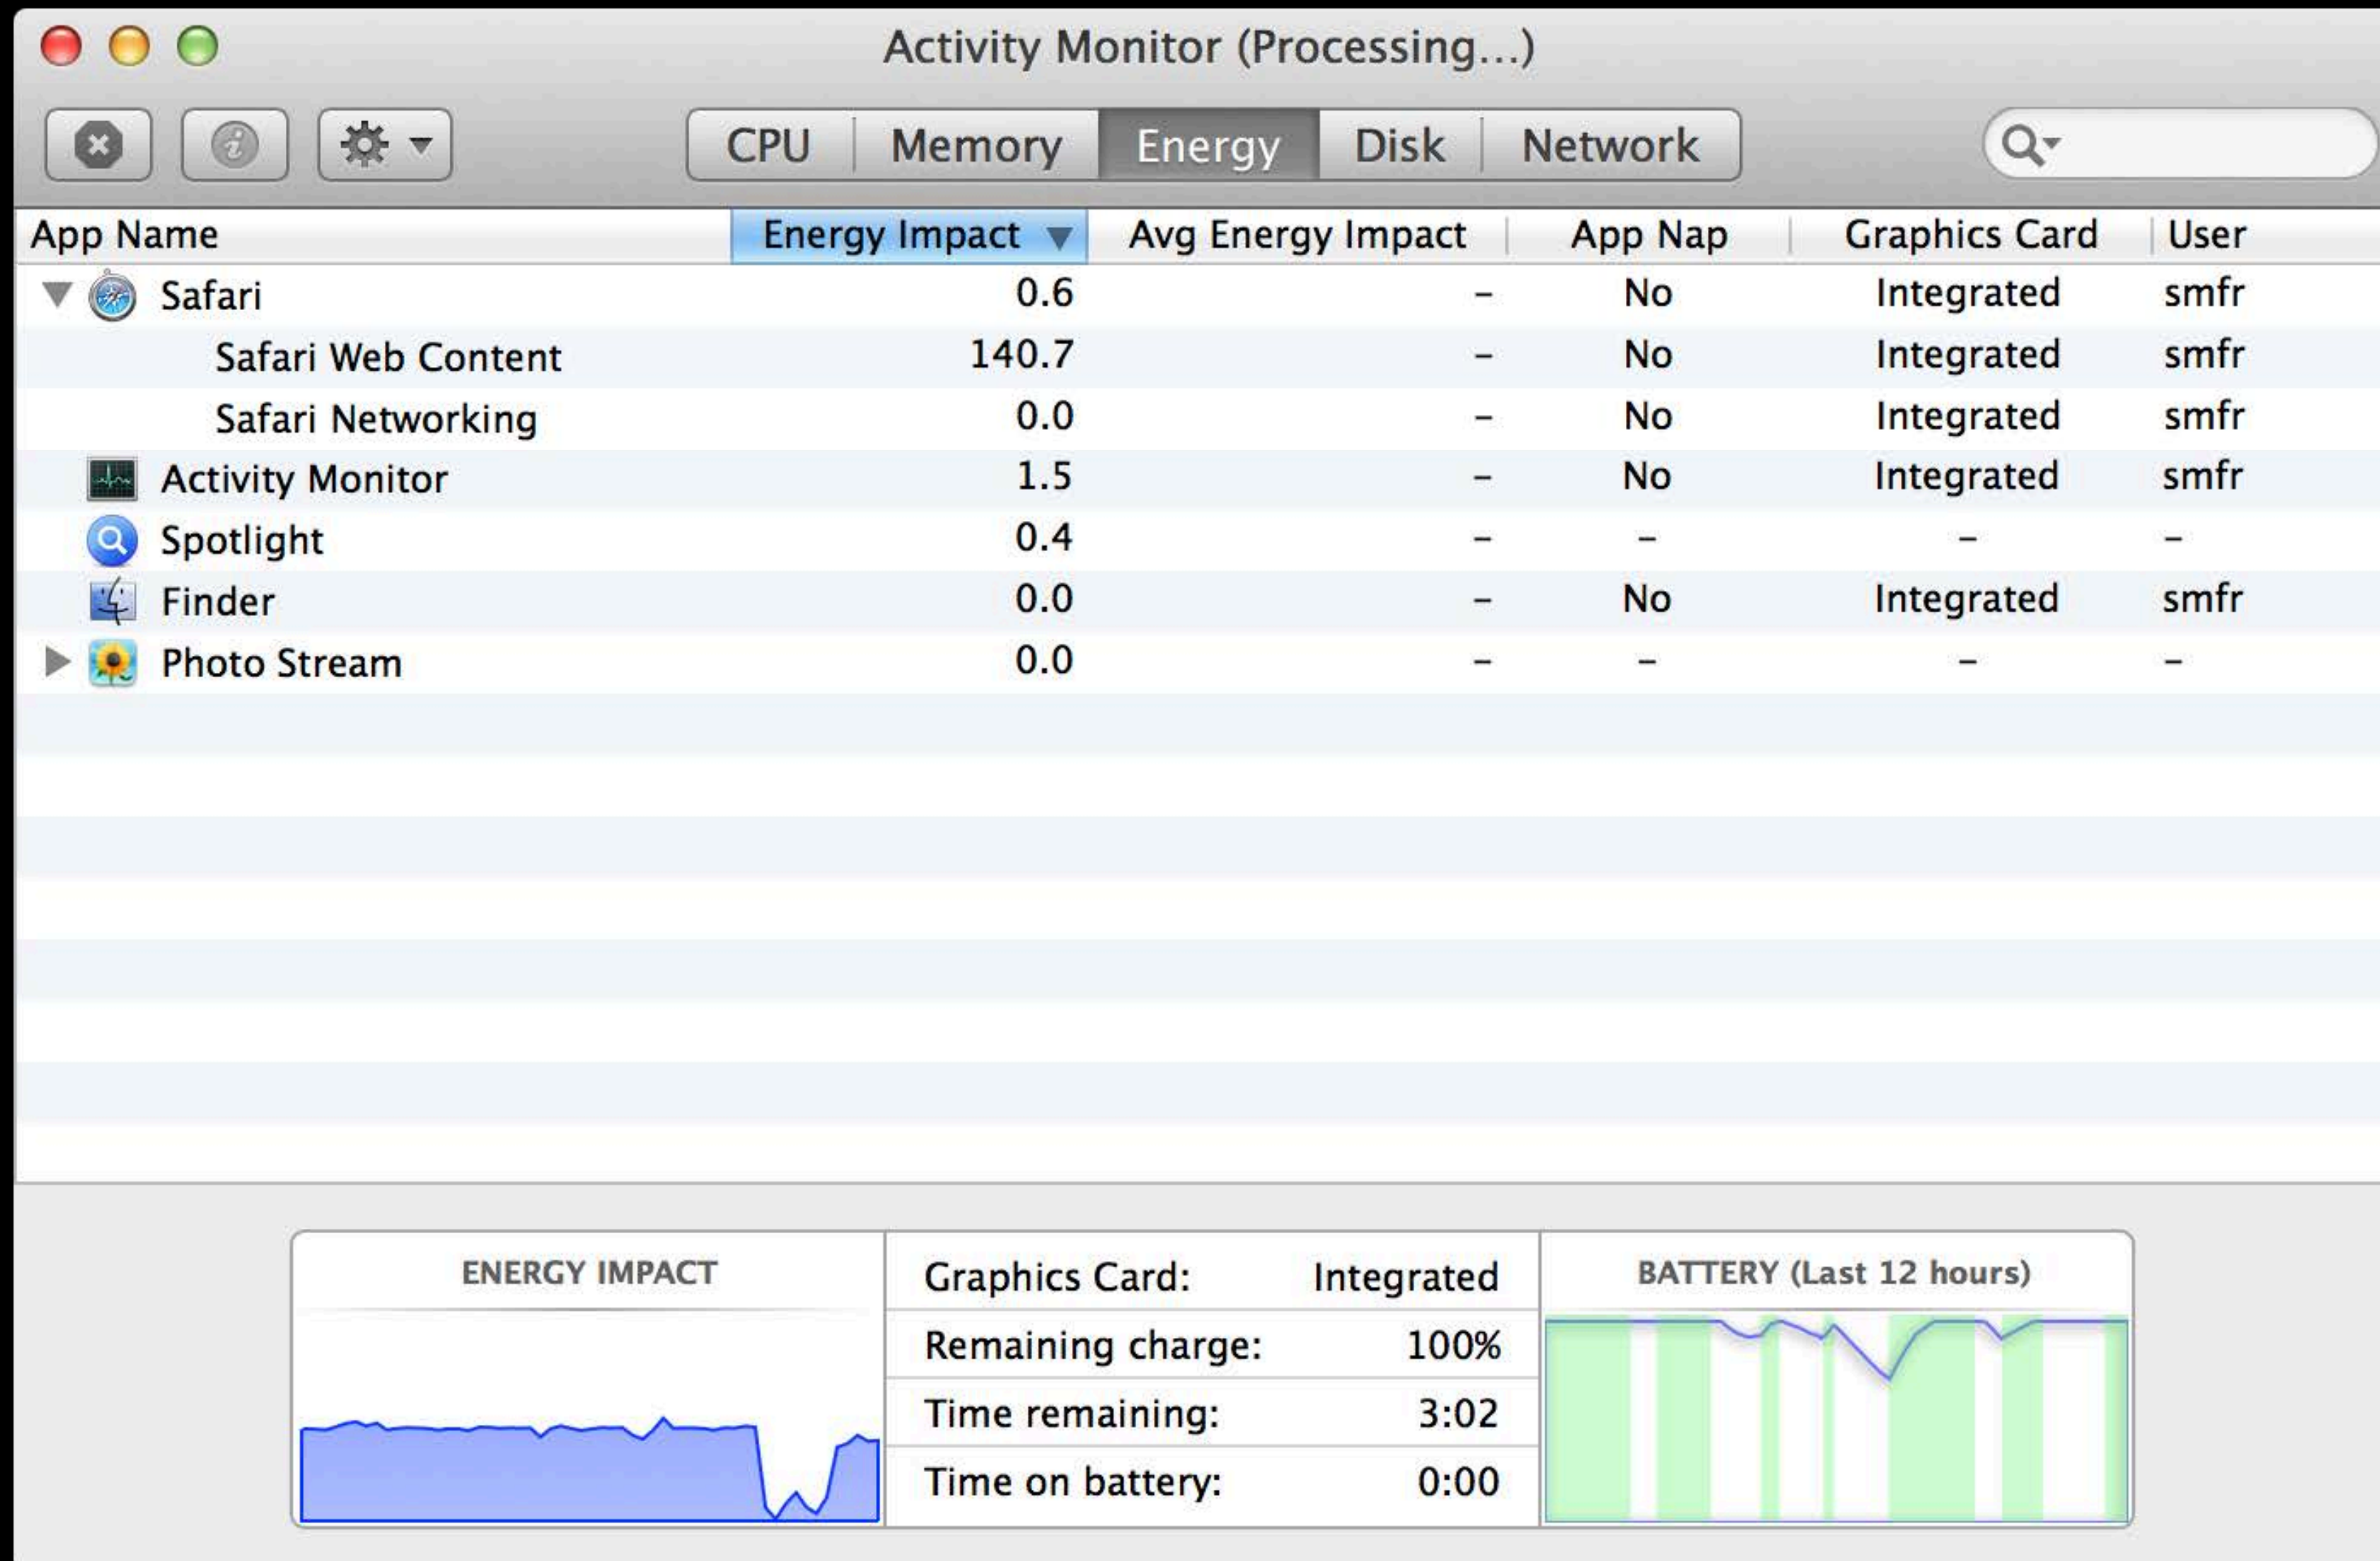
Activity Monitor (Processing...)

CPU | Memory | Energy | Disk | Network

| App Name | Energy Impact | Avg Energy Impact | App Nap | Graphics Card | User |
|---|---|---|---|---|---|
| Safari | 0.6 | – | No | Integrated | smfr |
| Safari Web Content | 140.7 | – | No | Integrated | smfr |
| Safari Networking | 0.0 | – | No | Integrated | smfr |
| Activity Monitor | 1.5 | – | No | Integrated | smfr |
| Spotlight | 0.4 | – | – | – | – |
| Finder | 0.0 | – | No | Integrated | smfr |
| Photo Stream | 0.0 | – | – | – | – |

ENERGY IMPACT

| Graphics Card: | Integrated |
|---|---|
| Remaining charge: | 100% |
| Time remaining: | 3:02 |
| Time on battery: | 0:00 |

BATTERY (Last 12 hours)